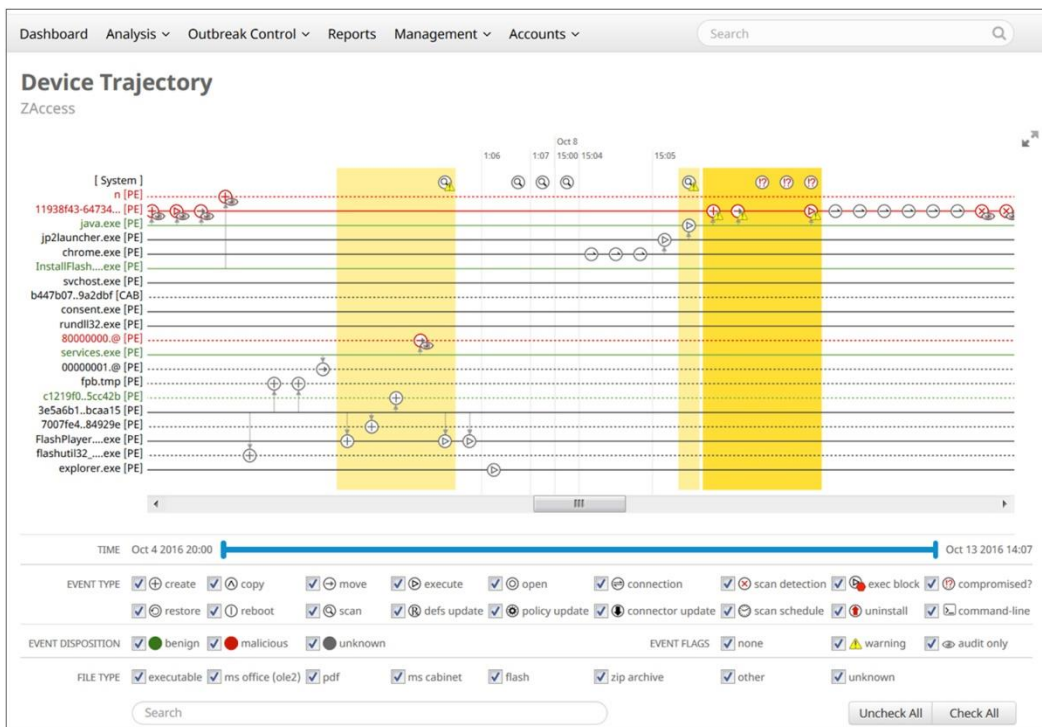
Dashboard Analysis ⌄ Outbreak Control ⌄ Reports Management ⌄ Accounts ⌄

Search

Device Trajectory

ZAccess

Oct 8

1:06 1:07 15:00 15:04 15:05

[ System ]
n [PE]
11938f43-64734... [PE]
java.exe [PE]
jp2launcher.exe [PE]
chrome.exe [PE]
InstallFlash....exe [PE]
svchost.exe [PE]
b447b07..9a2dbf [CAB]
consent.exe [PE]
rundll32.exe [PE]
80000000.@ [PE]
services.exe [PE]
00000001.@ [PE]
fpb.tmp [PE]
c1219f0..5cc42b [PE]
3e5a6b1..bcaa15 [PE]
7007fe4..84929e [PE]
FlashPlayer....exe [PE]
flashutil32_....exe [PE]
explorer.exe [PE]

TIME Oct 4 2016 20:00 Oct 13 2016 14:07

EVENT TYPE create copy move execute open connection scan detection exec block compromised?
restore reboot scan defs update policy update connector update scan schedule uninstall command-line

EVENT DISPOSITION benign malicious unknown

EVENT FLAGS none warning audit only

FILE TYPE executable ms office (ole2) pdf ms cabinet flash zip archive other unknown

Search

Uncheck All Check All